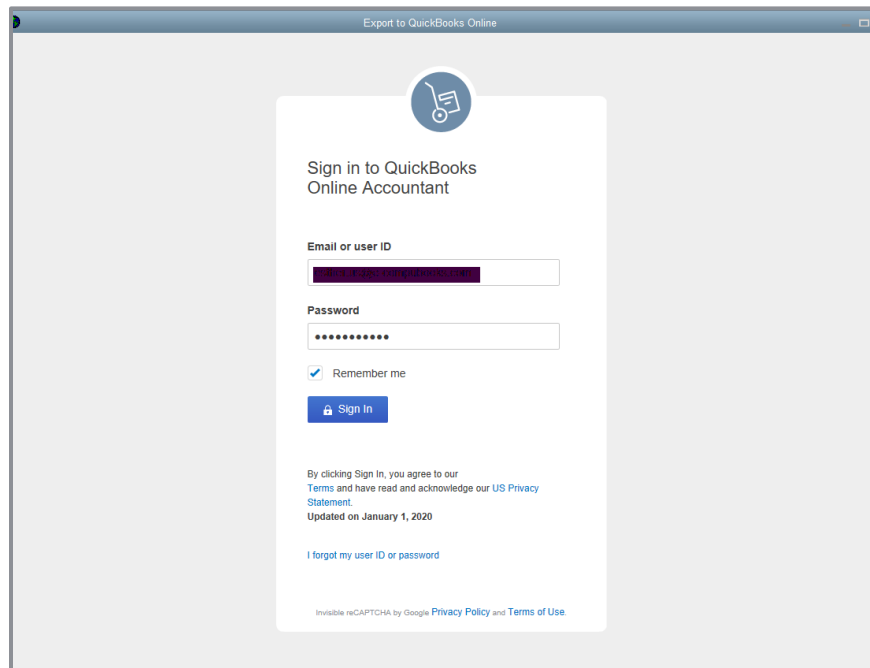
Export to QuickBooks Online

Sign in to QuickBooks Online Accountant

Email or user ID

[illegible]

Password

●●●●●●●●●●●

Remember me

Sign In

By clicking Sign In, you agree to our Terms and have read and acknowledge our US Privacy Statement.
Updated on January 1, 2020

I forgot my user ID or password

Invisible reCAPTCHA by Google Privacy Policy and Terms of Use.